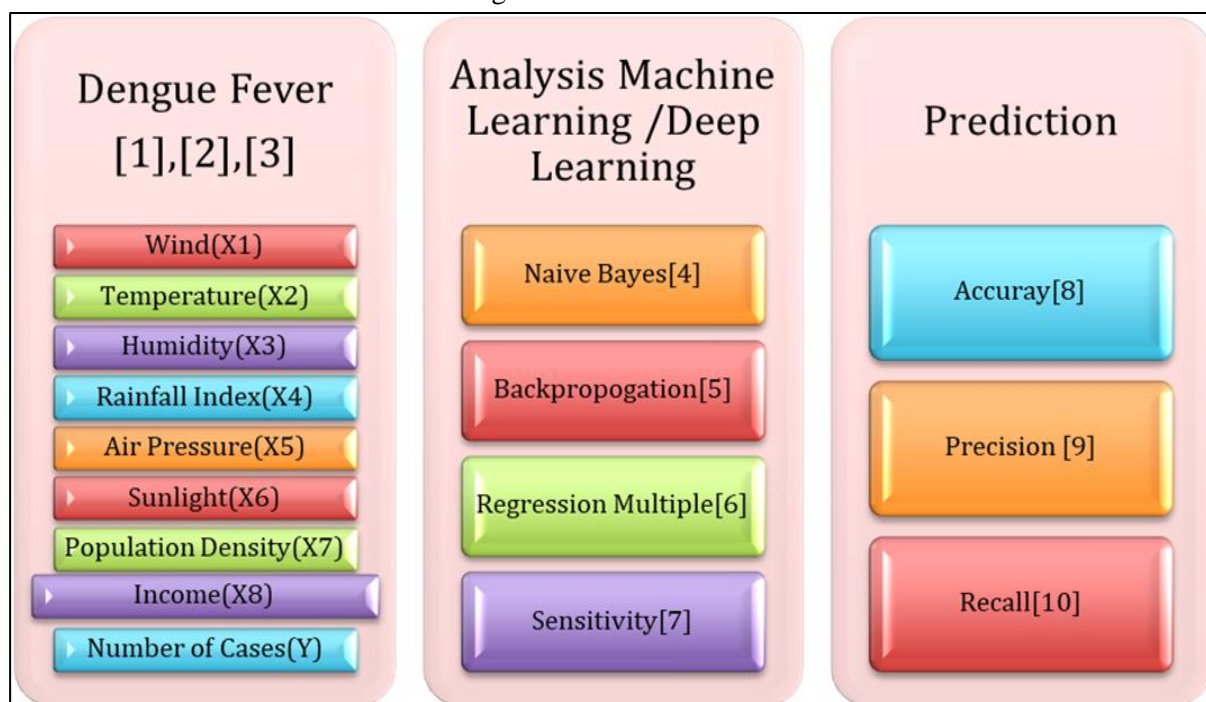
Dengue Fever [1],[2],[3]

Wind(X1)

Temperature(X2)

Humidity(X3)

Rainfall Index(X4)

Air Pressure(X5)

Sunlight(X6)

Population Density(X7)

Income(X8)

Number of Cases(Y)

Analysis Machine Learning /Deep Learning

Naive Bayes[4]

Backpropogation[5]

Regression Multiple[6]

Sensitivity[7]

Prediction

Accuray[8]

Precision [9]

Recall[10]